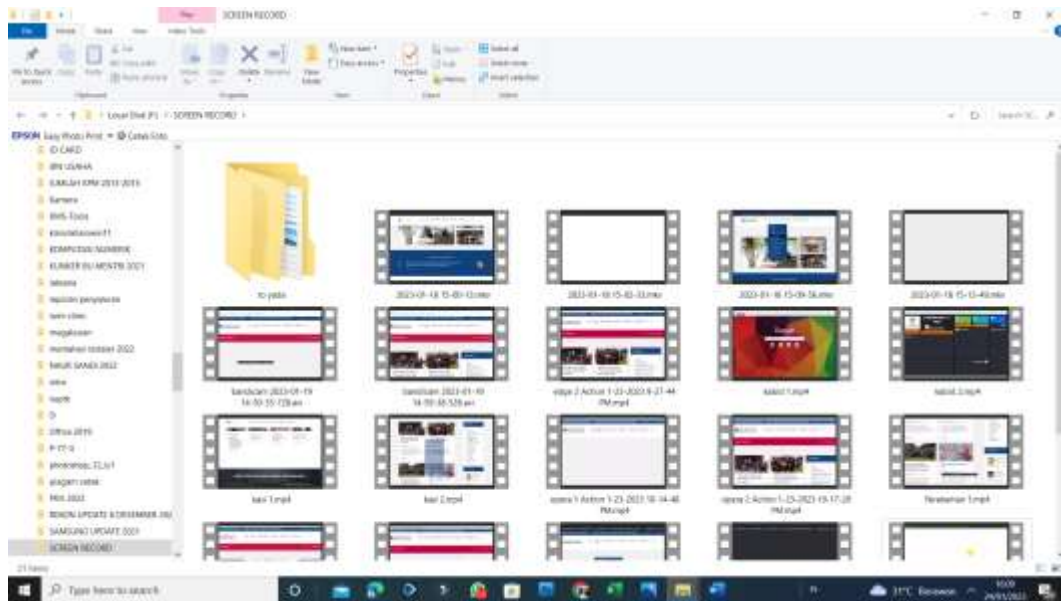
SCREEN RECORD

File Home Share View Video Tools

Properties

Local Disk (F:) > SCREEN RECORD >

EPSON Easy Photo Print Cetak Foto

ID CARD
IBU USAHA
Kamera
kompetensi
mengajar
SCREEN RECORD

to yaldo
2023-01-18 15-03-13.mkv
2023-01-18 15-03-33.mkv
2023-01-18 15-09-36.mkv
2023-01-18 15-13-40.mkv
bandicam 2023-01-19 14-10-35-728.avi
bandicam 2023-01-19 14-10-38-528.avi
upaya 2 Action 1-23-2023 8-27-44 PM.mp4
kasi 1.mp4
kasi 2.mp4
upaya 1 Action 1-23-2023 10-14-48 PM.mp4
upaya 2 Action 1-23-2023 10-17-28 PM.mp4
Terakhiran 1.mp4

21 items

Type here to search
31°C Berawan